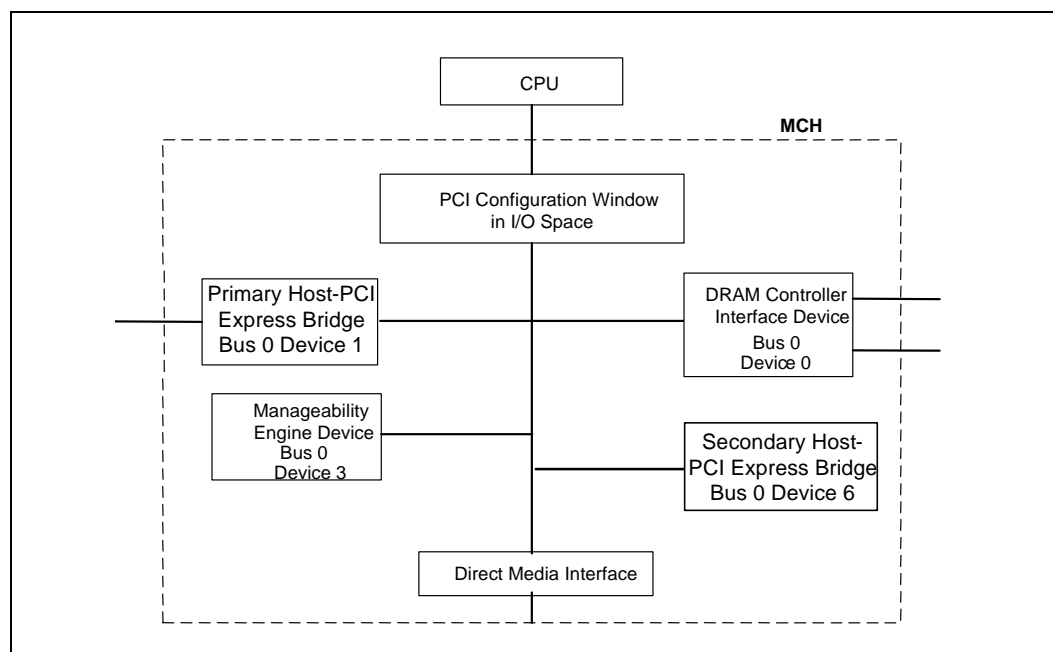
CPU

MCH

PCI Configuration Window in I/O Space

Primary Host-PCI Express Bridge Bus 0 Device 1

DRAM Controller Interface Device Bus 0 Device 0

Manageability Engine Device Bus 0 Device 3

Secondary Host-PCI Express Bridge Bus 0 Device 6

Direct Media Interface